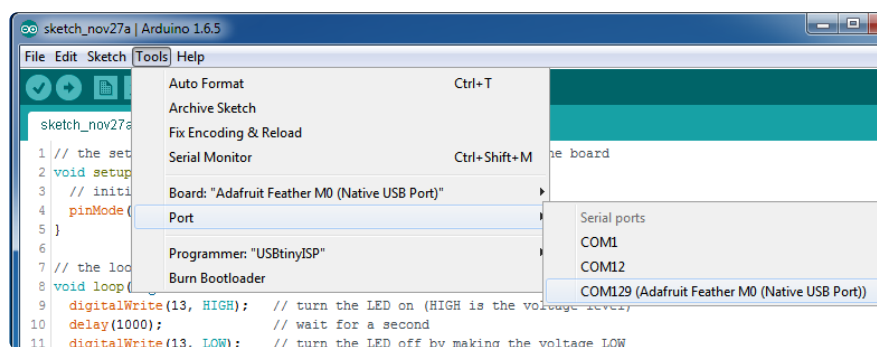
sketch_nov27a | Arduino 1.6.5

File Edit Sketch Tools Help

sketch_nov27a

1 // the set
2 void setup
3 // initi
4 pinMode(
5 }
6
7 // the loo
8 void loop(
9 digitalWrite(13, HIGH); // turn the LED on (HIGH is the voltage level)
10 delay(1000); // wait for a second
11 digitalWrite(13, LOW); // turn the LED off by making the voltage LOW

he board

Auto Format Ctrl+T
Archive Sketch
Fix Encoding & Reload
Serial Monitor Ctrl+Shift+M
Board: "Adafruit Feather M0 (Native USB Port)"
Port
Programmer: "USBtinyISP"
Burn Bootloader

Serial ports
COM1
COM12
COM129 (Adafruit Feather M0 (Native USB Port))